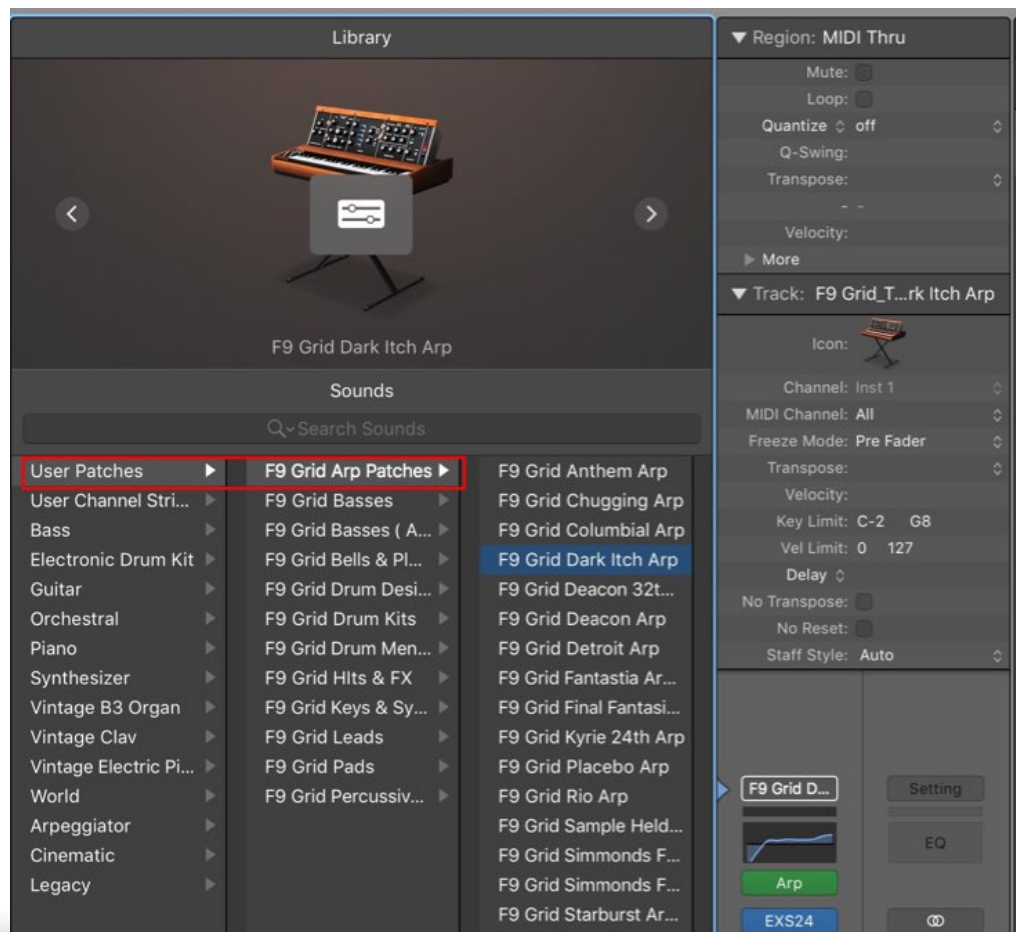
Library

F9 Grid Dark Itch Arp

Sounds

Search Sounds

User Patches
User Channel Stri...
Bass
Electronic Drum Kit
Guitar
Orchestral
Piano
Synthesizer
Vintage B3 Organ
Vintage Clav
Vintage Electric Pi...
World
Arpeggiator
Cinematic
Legacy

F9 Grid Arp Patches
F9 Grid Basses
F9 Grid Basses ( A...
F9 Grid Bells & Pl...
F9 Grid Drum Desi...
F9 Grid Drum Kits
F9 Grid Drum Men...
F9 Grid HIts & FX
F9 Grid Keys & Sy...
F9 Grid Leads
F9 Grid Pads
F9 Grid Percussiv...

F9 Grid Anthem Arp
F9 Grid Chugging Arp
F9 Grid Columbial Arp
F9 Grid Dark Itch Arp
F9 Grid Deacon 32t...
F9 Grid Deacon Arp
F9 Grid Detroit Arp
F9 Grid Fantastia Ar...
F9 Grid Final Fantasi...
F9 Grid Kyrie 24th Arp
F9 Grid Placebo Arp
F9 Grid Rio Arp
F9 Grid Sample Held...
F9 Grid Simmonds F...
F9 Grid Simmonds F...
F9 Grid Starburst Ar...

Region: MIDI Thru
Mute:
Loop:
Quantize off
Q-Swing:
Transpose:
- -
Velocity:
More

Track: F9 Grid_T...rk Itch Arp
Icon:
Channel: Inst 1
MIDI Channel: All
Freeze Mode: Pre Fader
Transpose:
Velocity:
Key Limit: C-2 G8
Vel Limit: 0 127
Delay
No Transpose:
No Reset:
Staff Style: Auto

F9 Grid D...
Arp
EXS24
Setting
EQ